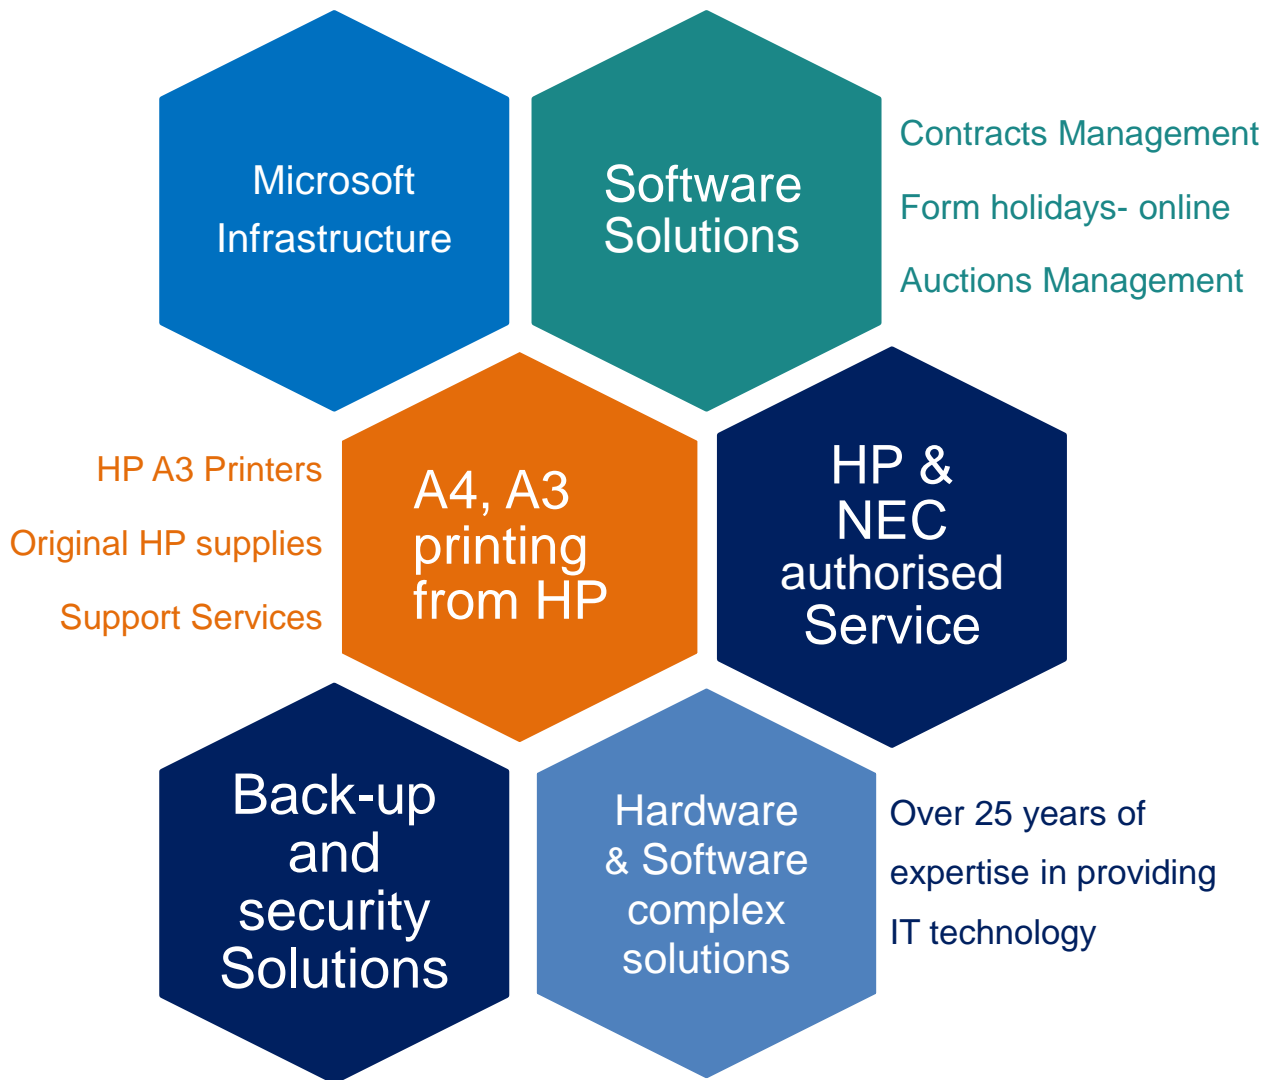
Microsoft Infrastructure

Software Solutions

Contracts Management

Form holidays- online

Auctions Management

HP A3 Printers

Original HP supplies

Support Services

A4, A3 printing from HP

HP & NEC authorised Service

Back-up and security Solutions

Hardware & Software complex solutions

Over 25 years of expertise in providing IT technology